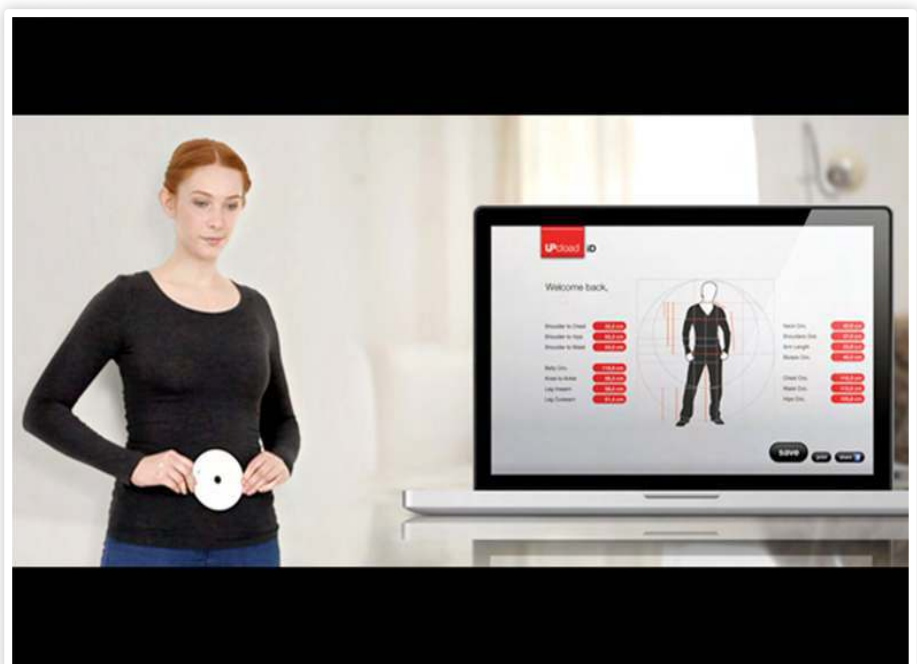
UPcload iD

Welcome back,

Shoulder to Chest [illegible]
Shoulder to Hips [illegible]
Shoulder to Waist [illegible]

Belly Circ. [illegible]
Knee to Ankle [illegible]
Leg Inseam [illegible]
Leg Outseam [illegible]

Neck Circ. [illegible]
Shoulders Dist. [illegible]
Arm Length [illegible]
Biceps Circ. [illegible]

Chest Circ. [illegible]
Waist Circ. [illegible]
Hips Circ. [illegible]

save
print
share